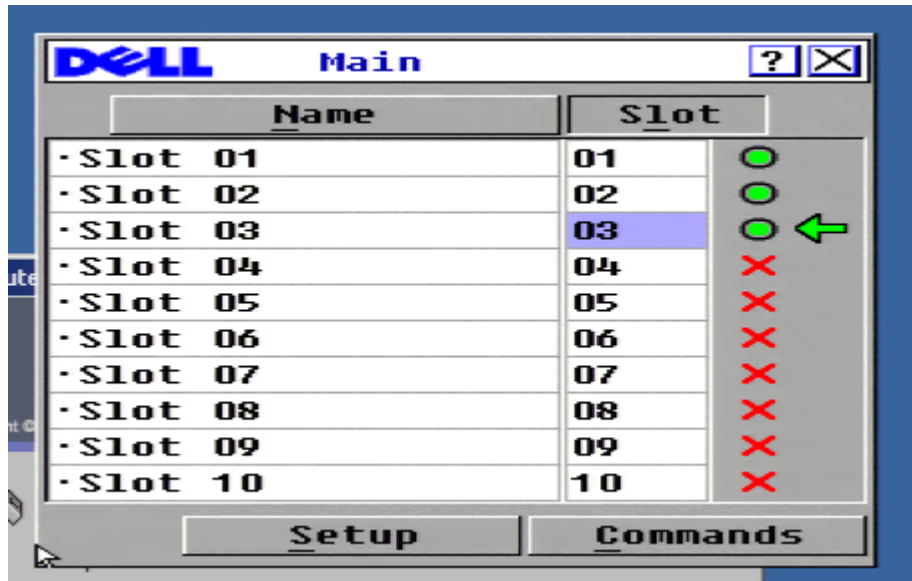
DELL Main ? X

| Name | Slot |
|---|---|
| ·Slot 01 | 01 |
| ·Slot 02 | 02 |
| ·Slot 03 | 03 |
| ·Slot 04 | 04 |
| ·Slot 05 | 05 |
| ·Slot 06 | 06 |
| ·Slot 07 | 07 |
| ·Slot 08 | 08 |
| ·Slot 09 | 09 |
| ·Slot 10 | 10 |

Setup Commands

ute

nt ©